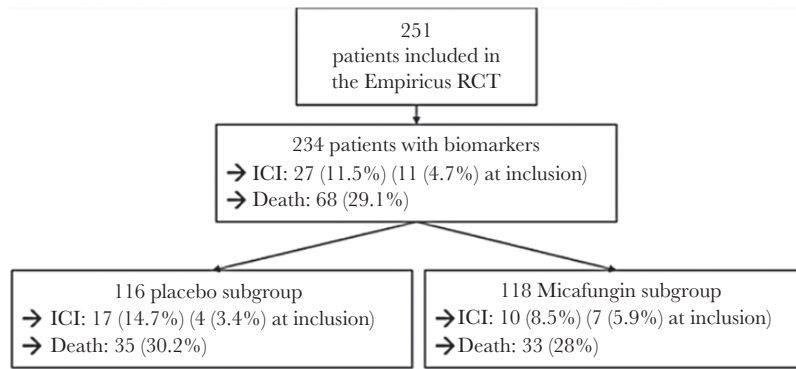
251
patients included in
the Empiricus RCT

234 patients with biomarkers
→ ICI: 27 (11.5%) (11 (4.7%) at inclusion)
→ Death: 68 (29.1%)

116 placebo subgroup
→ ICI: 17 (14.7%) (4 (3.4%) at inclusion)
→ Death: 35 (30.2%)

118 Micafungin subgroup
→ICI: 10 (8.5%) (7 (5.9%) at inclusion)
→Death: 33 (28%)